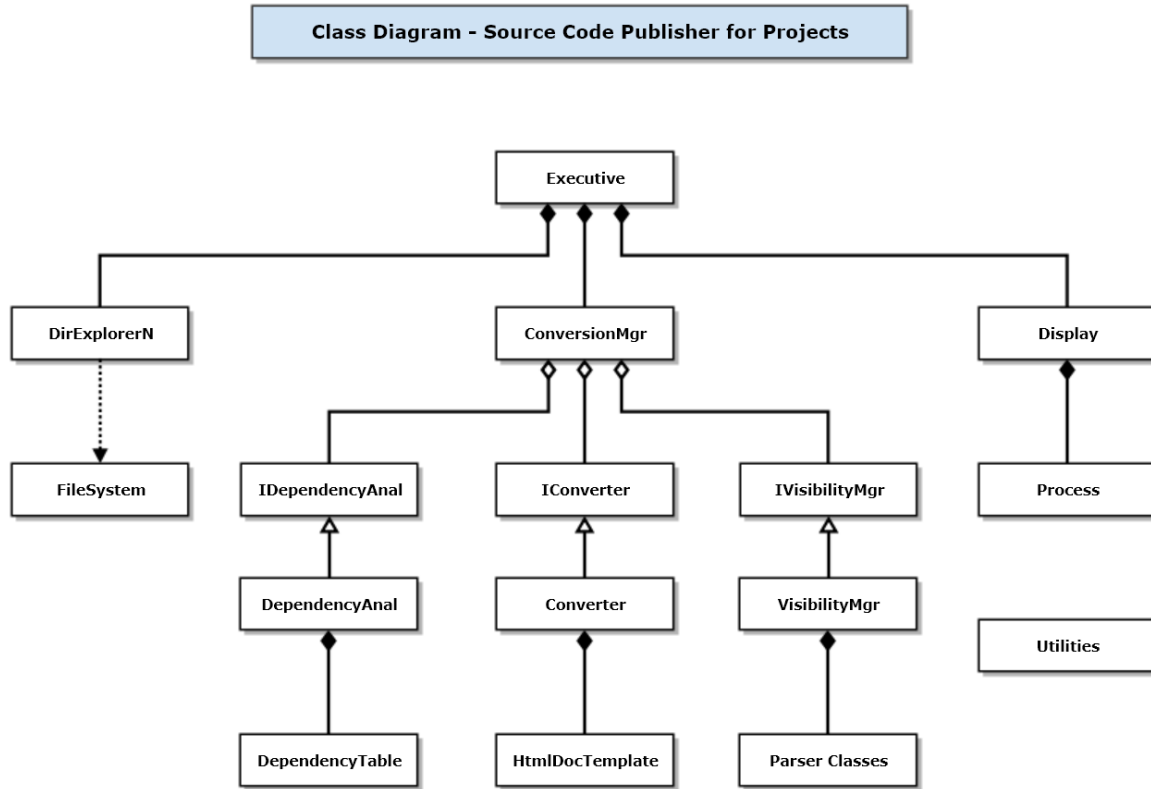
Class Diagram - Source Code Publisher for Projects

Executive

DirExplorerN

ConversionMgr

Display

FileSystem

IDependencyAnal

IConverter

IVisibilityMgr

Process

DependencyAnal

Converter

VisibilityMgr

Utilities

DependencyTable

HtmlDocTemplate

Parser Classes